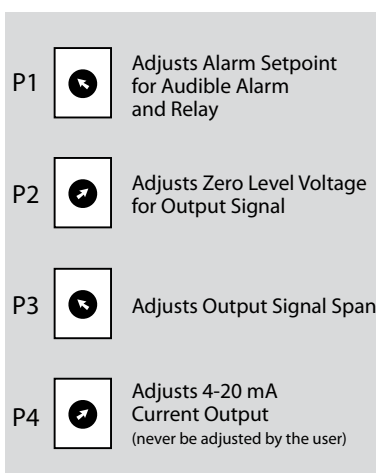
P1 Adjusts Alarm Setpoint for Audible Alarm and Relay

P2 Adjusts Zero Level Voltage for Output Signal

P3 Adjusts Output Signal Span

P4 Adjusts 4-20 mA Current Output (never be adjusted by the user)